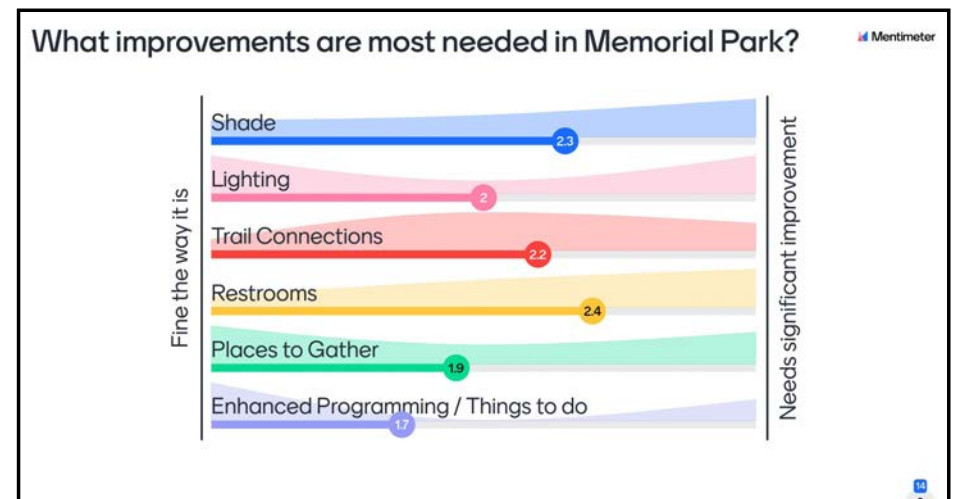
What improvements are most needed in Memorial Park?

Mentimeter

Fine the way it is

Shade
2.3

Lighting
2

Trail Connections
2.2

Restrooms
2.4

Places to Gather
1.9

Enhanced Programming / Things to do
1.7

Needs significant improvement

14